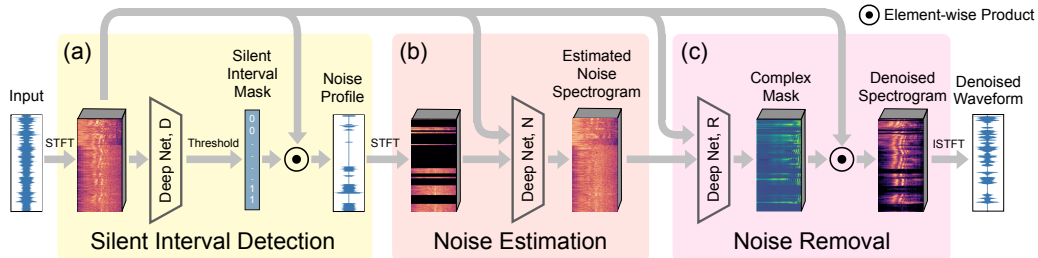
Element-wise Product

(a)

Input

STFT

Deep Net, D

Threshold

Silent Interval Mask

0 0 ... 1 1

Noise Profile

Silent Interval Detection

(b)

STFT

Deep Net, N

Estimated Noise Spectrogram

Noise Estimation

(c)

Deep Net, R

Complex Mask

Denoised Spectrogram

ISTFT

Denoised Waveform

Noise Removal